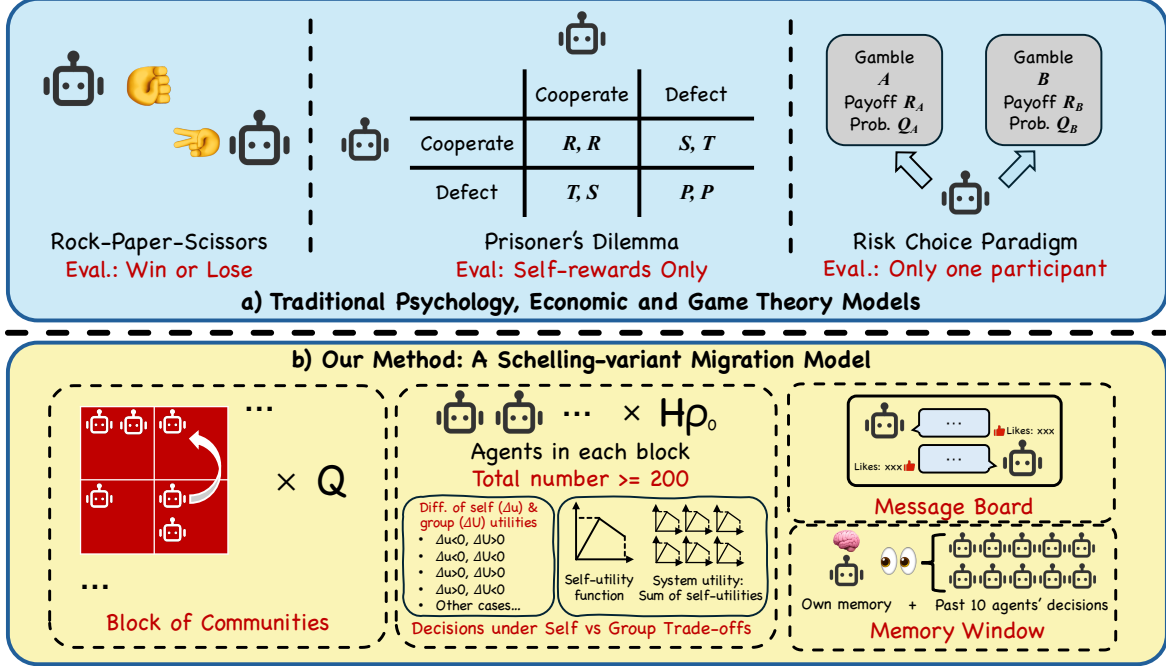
Rock-Paper-Scissors
Eval.: Win or Lose

| | Cooperate | Defect |
|---|---|---|
| Cooperate | *R, R* | *S, T* |
| Defect | *T, S* | *P, P* |

Prisoner's Dilemma
Eval: Self-rewards Only

Gamble
*A*
Payoff $R_A$
Prob. $Q_A$

Gamble
*B*
Payoff $R_B$
Prob. $Q_B$

Risk Choice Paradigm
Eval.: Only one participant

a) Traditional Psychology, Economic and Game Theory Models

b) Our Method: A Schelling-variant Migration Model

...
× Q
...
Block of Communities

... × $H\rho_0$
Agents in each block
Total number >= 200

Diff. of self (Δu) & group (ΔU) utilities
• Δu<0, ΔU>0
• Δu<0, ΔU<0
• Δu>0, ΔU>0
• Δu>0, ΔU<0
• Other cases...

Self-utility function
System utility: Sum of self-utilities

Decisions under Self vs Group Trade-offs

...
Likes: xxx
Likes: xxx
...
Message Board

Own memory + Past 10 agents' decisions
Memory Window